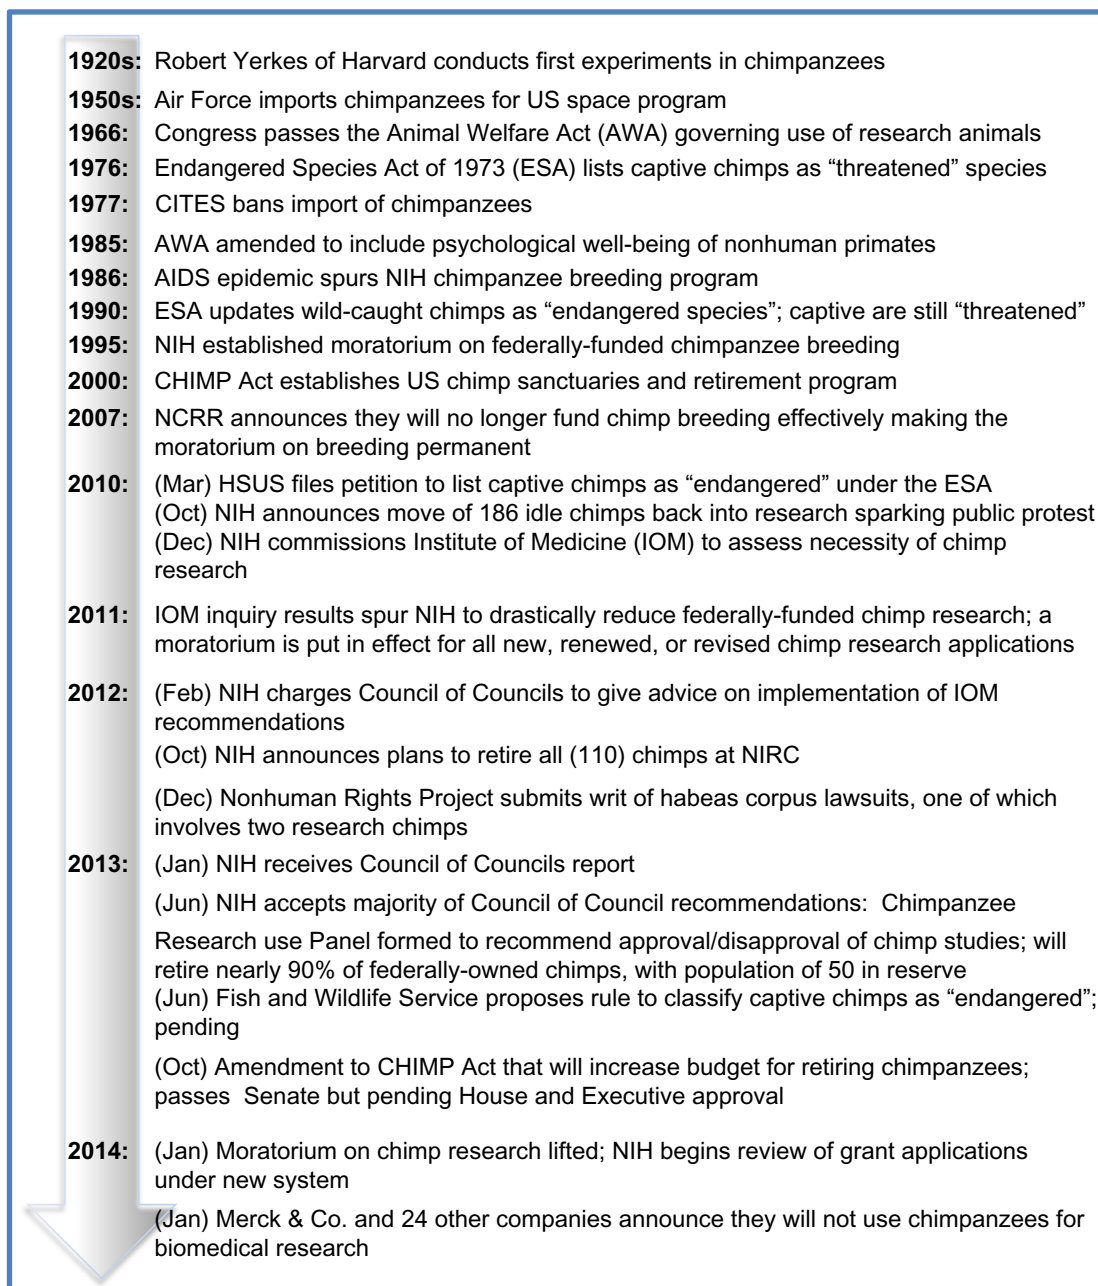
**1920s:** Robert Yerkes of Harvard conducts first experiments in chimpanzees

**1950s:** Air Force imports chimpanzees for US space program

**1966:** Congress passes the Animal Welfare Act (AWA) governing use of research animals

**1976:** Endangered Species Act of 1973 (ESA) lists captive chimps as "threatened" species

**1977:** CITES bans import of chimpanzees

**1985:** AWA amended to include psychological well-being of nonhuman primates

**1986:** AIDS epidemic spurs NIH chimpanzee breeding program

**1990:** ESA updates wild-caught chimps as "endangered species"; captive are still "threatened"

**1995:** NIH established moratorium on federally-funded chimpanzee breeding

**2000:** CHIMP Act establishes US chimp sanctuaries and retirement program

**2007:** NCRR announces they will no longer fund chimp breeding effectively making the moratorium on breeding permanent

**2010:** (Mar) HSUS files petition to list captive chimps as "endangered" under the ESA
(Oct) NIH announces move of 186 idle chimps back into research sparking public protest
(Dec) NIH commissions Institute of Medicine (IOM) to assess necessity of chimp research

**2011:** IOM inquiry results spur NIH to drastically reduce federally-funded chimp research; a moratorium is put in effect for all new, renewed, or revised chimp research applications

**2012:** (Feb) NIH charges Council of Councils to give advice on implementation of IOM recommendations

(Oct) NIH announces plans to retire all (110) chimps at NIRC

(Dec) Nonhuman Rights Project submits writ of habeas corpus lawsuits, one of which involves two research chimps

**2013:** (Jan) NIH receives Council of Councils report

(Jun) NIH accepts majority of Council of Council recommendations: Chimpanzee

Research use Panel formed to recommend approval/disapproval of chimp studies; will retire nearly 90% of federally-owned chimps, with population of 50 in reserve
(Jun) Fish and Wildlife Service proposes rule to classify captive chimps as "endangered"; pending

(Oct) Amendment to CHIMP Act that will increase budget for retiring chimpanzees; passes Senate but pending House and Executive approval

**2014:** (Jan) Moratorium on chimp research lifted; NIH begins review of grant applications under new system

(Jan) Merck & Co. and 24 other companies announce they will not use chimpanzees for biomedical research